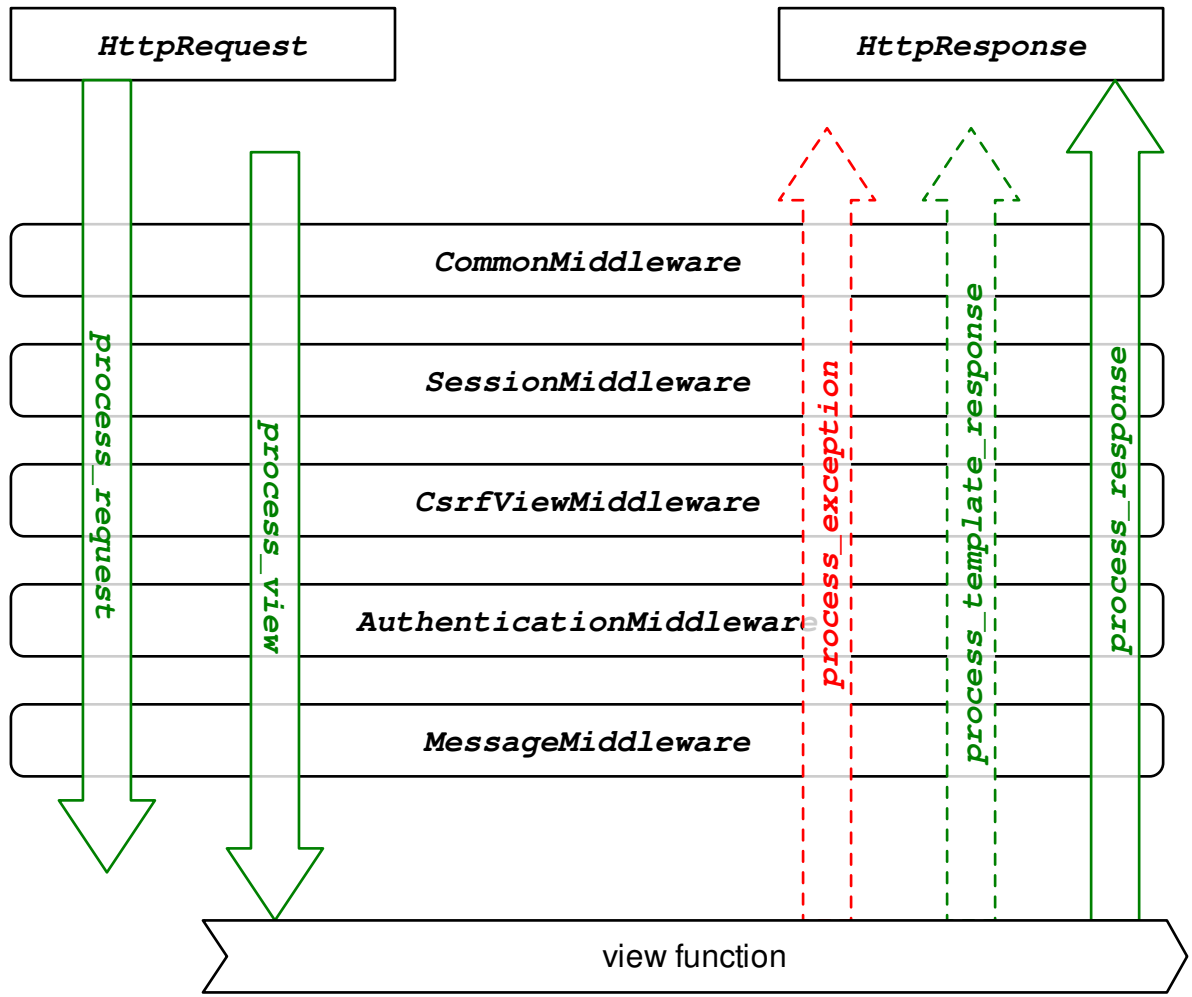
HttpRequest

HttpResponse

CommonMiddleware

SessionMiddleware

CsrfViewMiddleware

AuthenticationMiddleware

MessageMiddleware

process_request

process_view

process_exception

process_template_response

process_response

view function